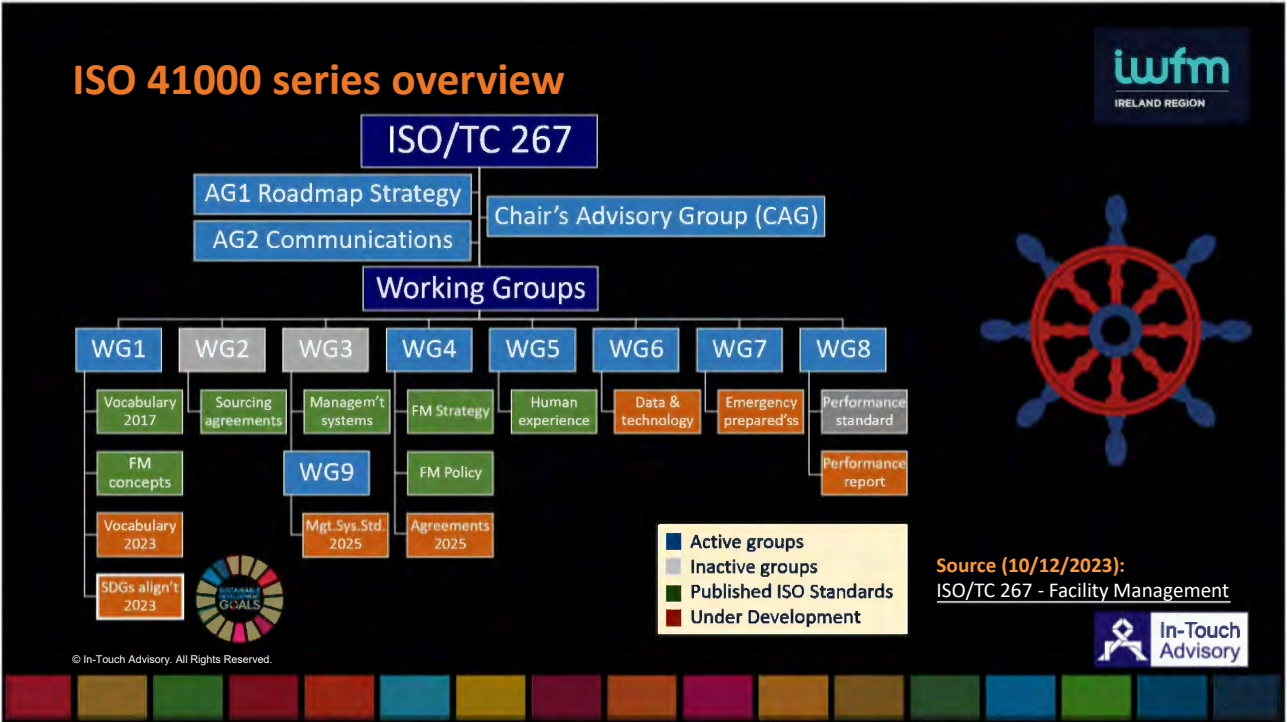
ISO 41000 series overview

iwfm
IRELAND REGION

ISO/TC 267

AG1 Roadmap Strategy

AG2 Communications

Chair's Advisory Group (CAG)

Working Groups

WG1

WG2

WG3

WG4

WG5

WG6

WG7

WG8

Vocabulary 2017

FM concepts

Vocabulary 2023

SDGs align't 2023

Sourcing agreements

Managem't systems

WG9

Mgt.Sys.Std. 2025

FM Strategy

FM Policy

Agreements 2025

Human experience

Data & technology

Emergency prepared'ss

Performance standard

Performance report

SUSTAINABLE DEVELOPMENT GOALS

Active groups
Inactive groups
Published ISO Standards
Under Development

Source (10/12/2023):
ISO/TC 267 - Facility Management

In-Touch Advisory

© In-Touch Advisory. All Rights Reserved.